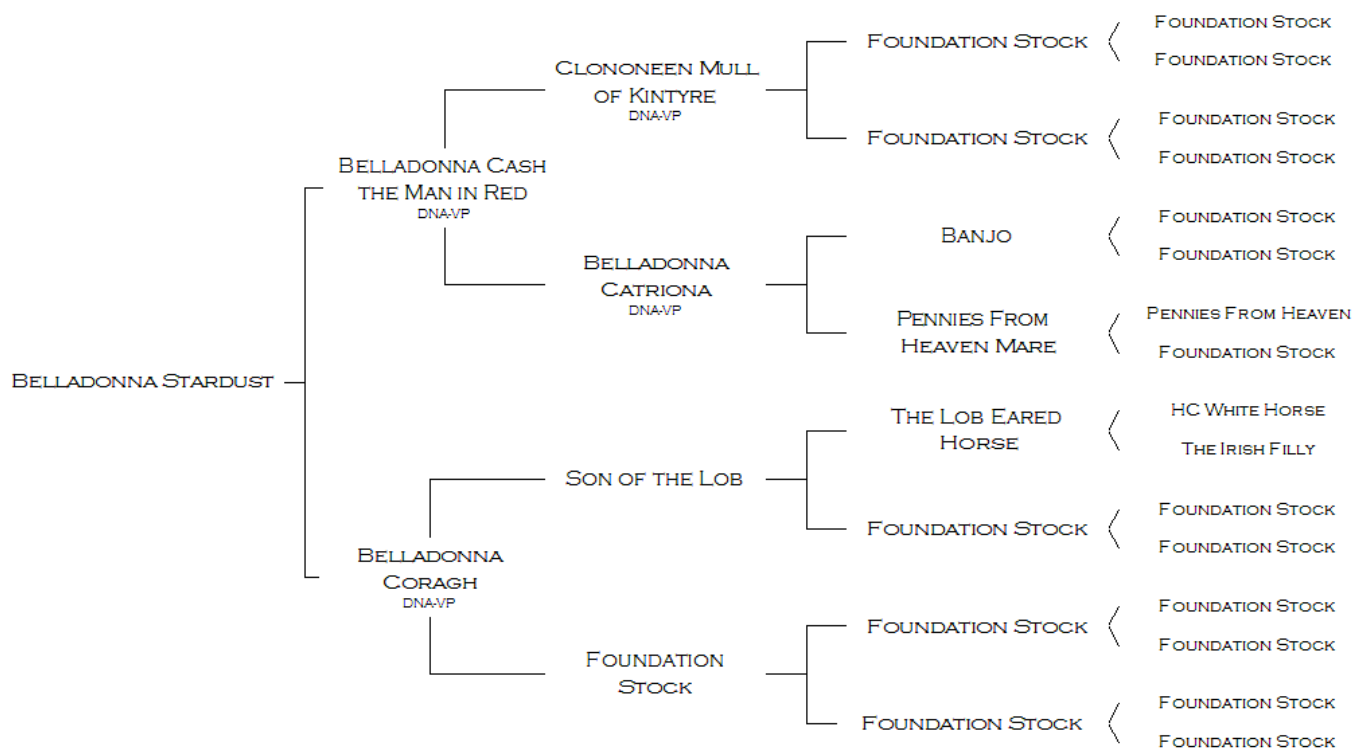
Belladonna Stardust

Belladonna Cash the Man in Red
DNA-VP

Clononeen Mull of Kintyre
DNA-VP

Foundation Stock

Foundation Stock
Foundation Stock

Foundation Stock

Foundation Stock
Foundation Stock

Belladonna Catriona
DNA-VP

Banjo

Foundation Stock
Foundation Stock

Pennies From Heaven Mare

Pennies From Heaven
Foundation Stock

Belladonna Coragh
DNA-VP

Son of the Lob

The Lob Eared Horse

HC White Horse
The Irish Filly

Foundation Stock

Foundation Stock
Foundation Stock

Foundation Stock

Foundation Stock

Foundation Stock
Foundation Stock

Foundation Stock

Foundation Stock
Foundation Stock